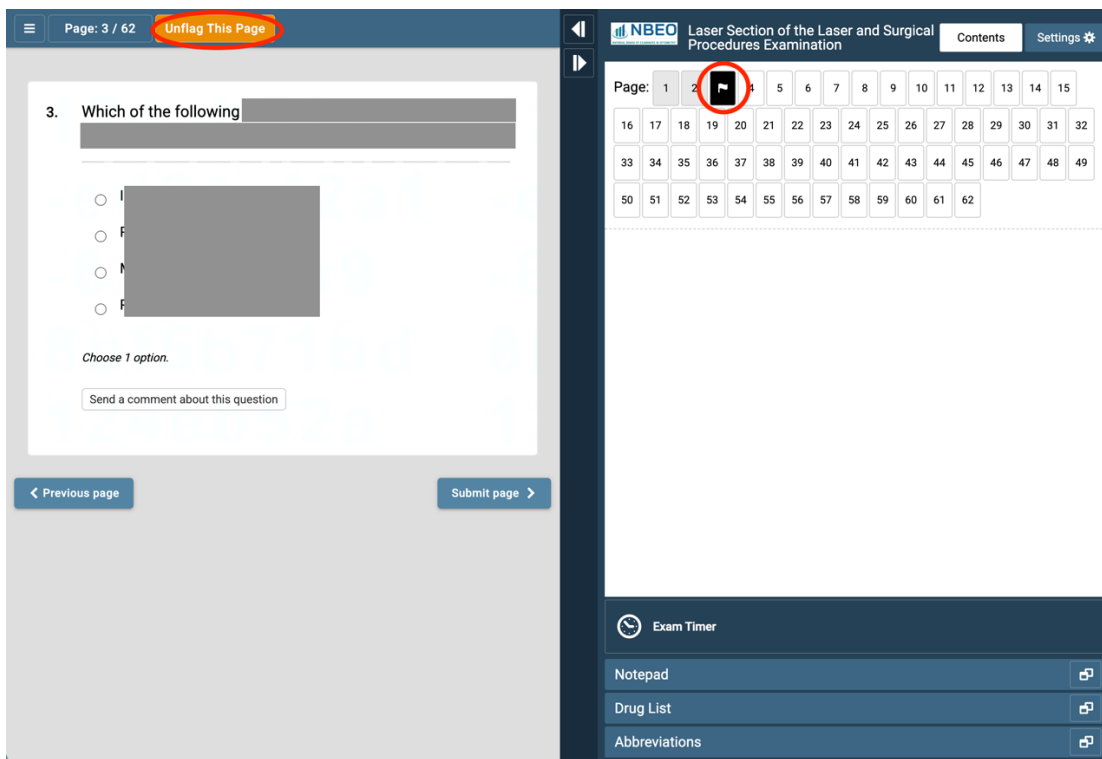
Page: 3 / 62

Unflag This Page

3. Which of the following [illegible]

I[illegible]

F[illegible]

M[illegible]

F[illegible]

Choose 1 option.

Send a comment about this question

Previous page

Submit page

NBEO

Laser Section of the Laser and Surgical Procedures Examination

Contents

Settings

Page: 1 2 4 5 6 7 8 9 10 11 12 13 14 15 16 17 18 19 20 21 22 23 24 25 26 27 28 29 30 31 32 33 34 35 36 37 38 39 40 41 42 43 44 45 46 47 48 49 50 51 52 53 54 55 56 57 58 59 60 61 62

Exam Timer

Notepad

Drug List

Abbreviations